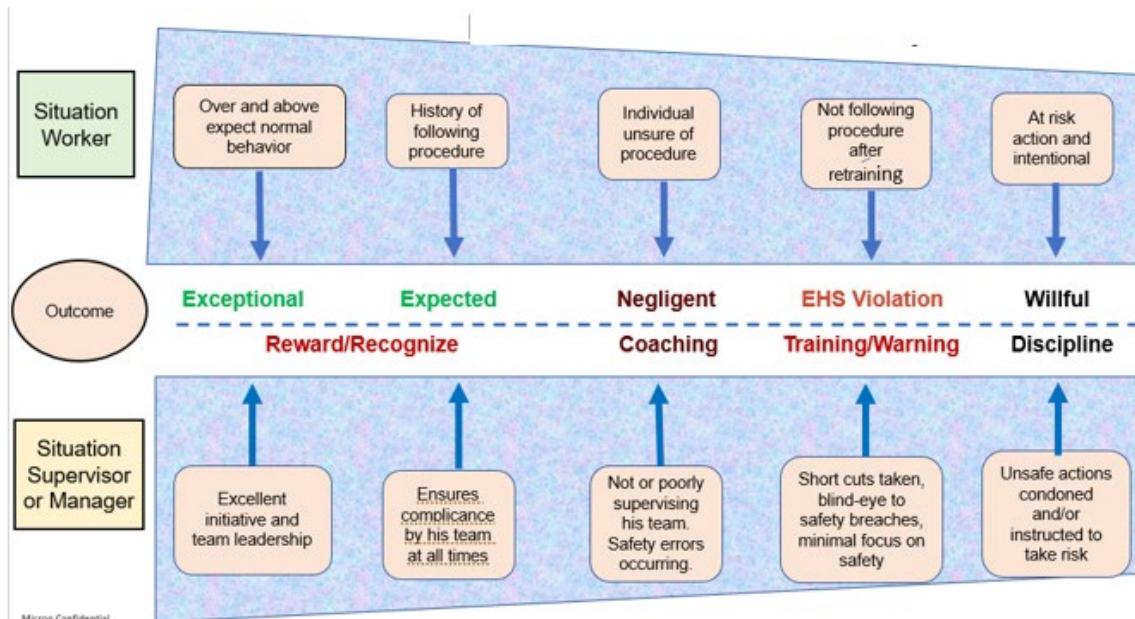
Situation Worker

Over and above expect normal behavior

History of following procedure

Individual unsure of procedure

Not following procedure after retraining

At risk action and intentional

Outcome

Exceptional

Expected

Negligent

EHS Violation

Willful

Reward/Recognize

Coaching

Training/Warning

Discipline

Situation Supervisor or Manager

Excellent initiative and team leadership

Ensures complicance by his team at all times

Not or poorly supervising his team. Safety errors occurring.

Short cuts taken, blind-eye to safety breaches, minimal focus on safety

Unsafe actions condoned and/or instructed to take risk

Micron Confidential